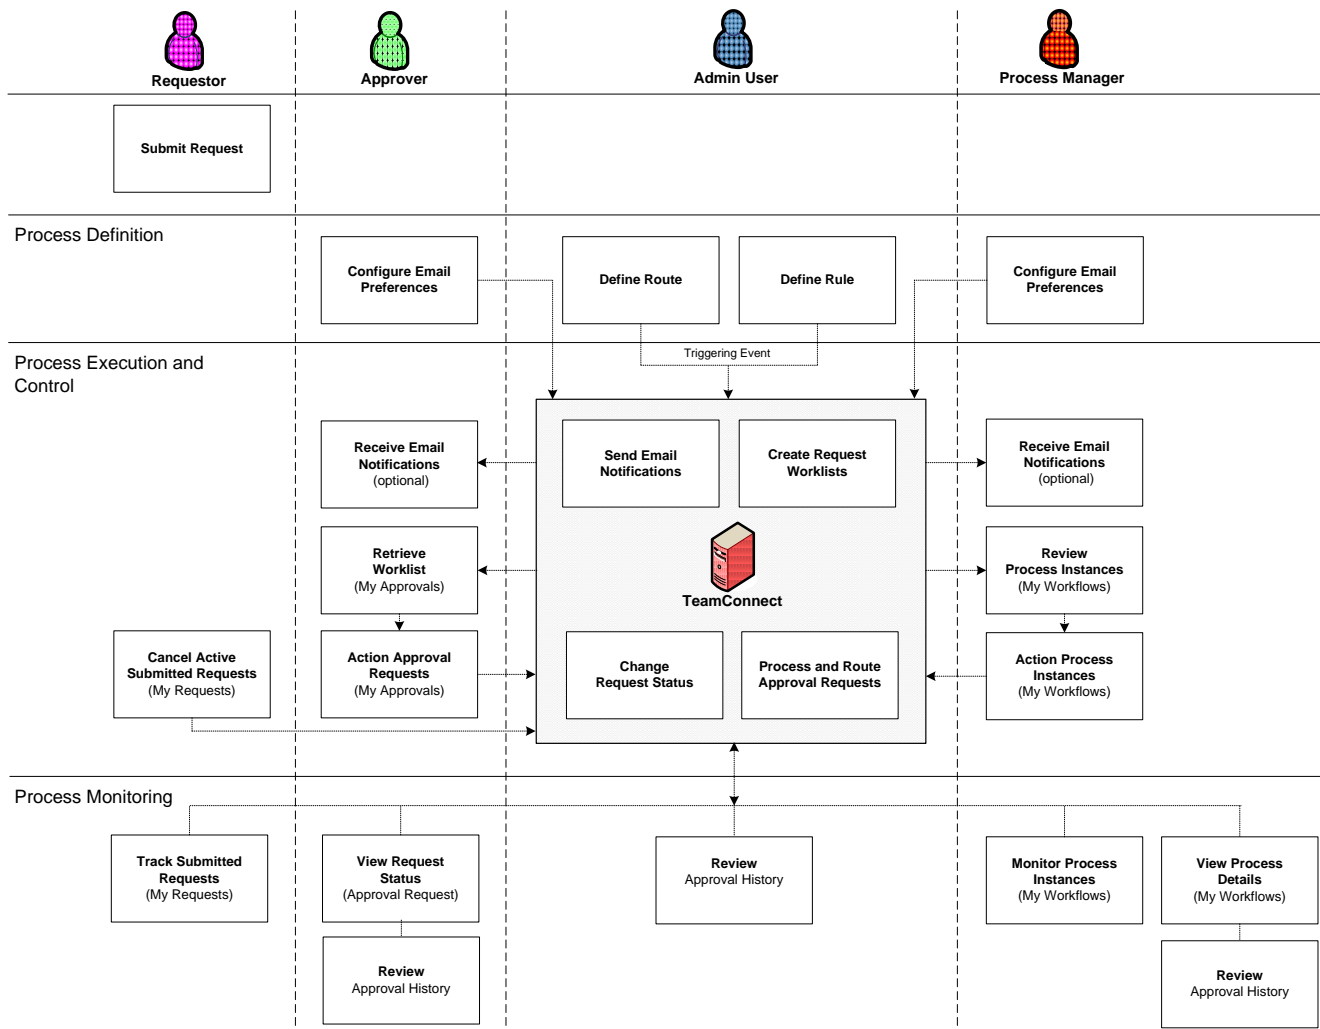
Requestor

Approver

Admin User

Process Manager

Submit Request

Process Definition

Configure Email Preferences

Define Route

Define Rule

Configure Email Preferences

Triggering Event

Process Execution and Control

Receive Email Notifications (optional)

Send Email Notifications

Create Request Worklists

Receive Email Notifications (optional)

Retrieve Worklist (My Approvals)

TeamConnect

Review Process Instances (My Workflows)

Cancel Active Submitted Requests (My Requests)

Action Approval Requests (My Approvals)

Change Request Status

Process and Route Approval Requests

Action Process Instances (My Workflows)

Process Monitoring

Track Submitted Requests (My Requests)

View Request Status (Approval Request)

Review Approval History

Monitor Process Instances (My Workflows)

View Process Details (My Workflows)

Review Approval History

Review Approval History